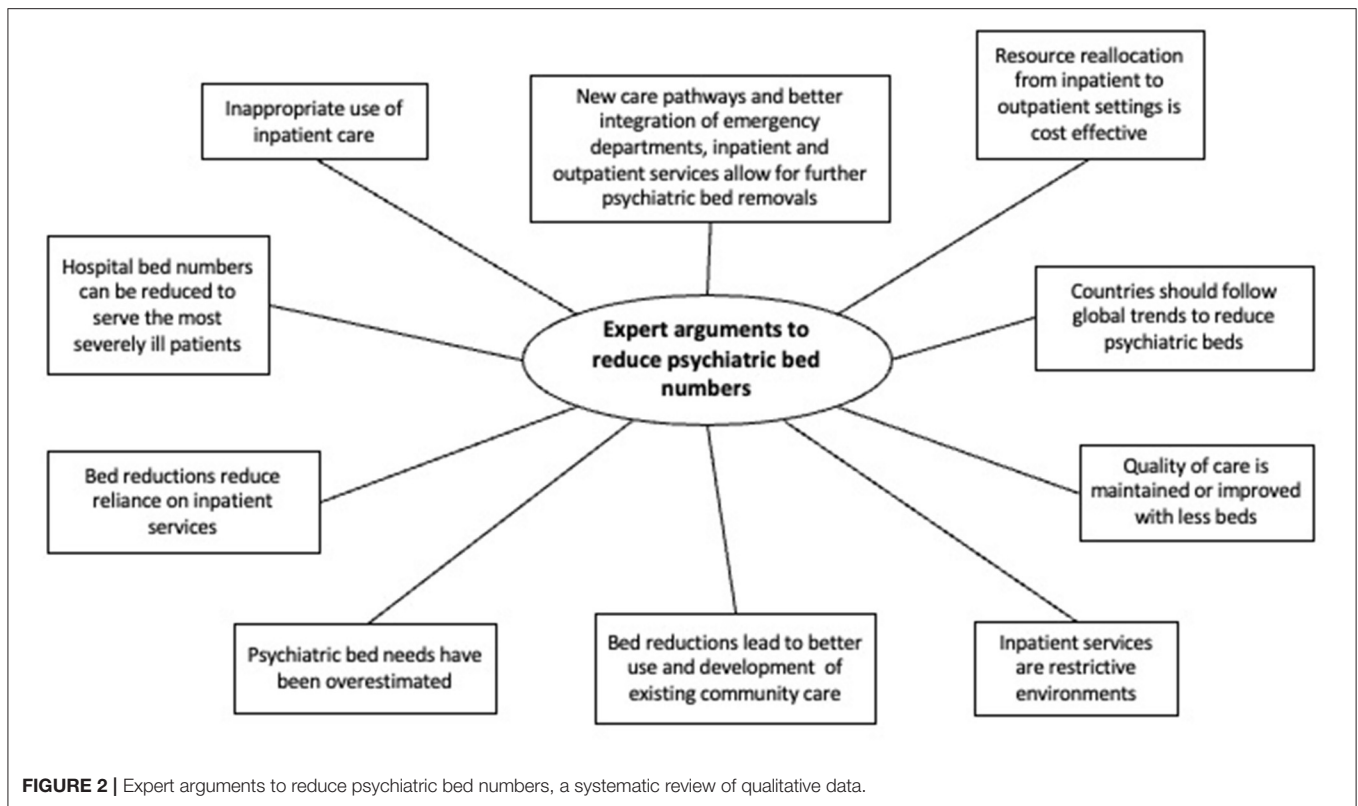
Expert arguments to reduce psychiatric bed numbers

Inappropriate use of inpatient care

New care pathways and better integration of emergency departments, inpatient and outpatient services allow for further psychiatric bed removals

Resource reallocation from inpatient to outpatient settings is cost effective

Hospital bed numbers can be reduced to serve the most severely ill patients

Countries should follow global trends to reduce psychiatric beds

Bed reductions reduce reliance on inpatient services

Quality of care is maintained or improved with less beds

Psychiatric bed needs have been overestimated

Bed reductions lead to better use and development of existing community care

Inpatient services are restrictive environments

FIGURE 2 | Expert arguments to reduce psychiatric bed numbers, a systematic review of qualitative data.